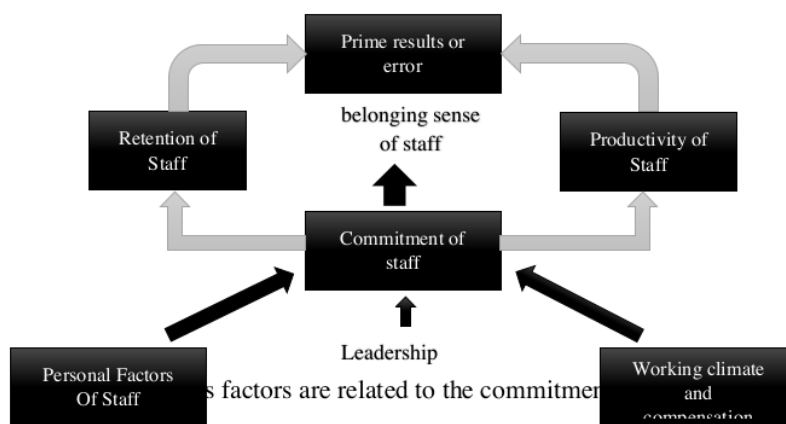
Prime results or error

belonging sense of staff

Retention of Staff

Productivity of Staff

Commitment of staff

Leadership

Personal Factors Of Staff

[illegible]s factors are related to the commitmen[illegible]

Working climate and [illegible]